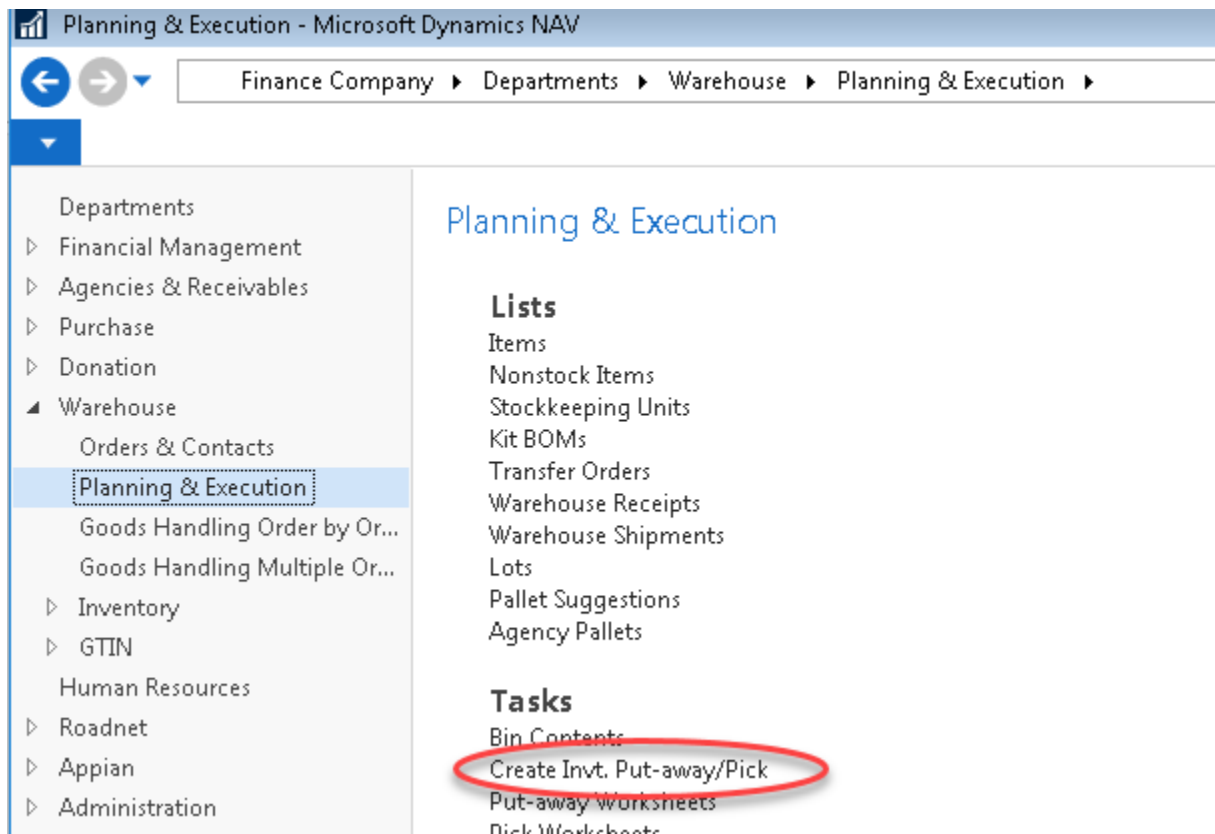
Planning & Execution - Microsoft Dynamics NAV

Finance Company ▸ Departments ▸ Warehouse ▸ Planning & Execution ▸

Departments
Financial Management
Agencies & Receivables
Purchase
Donation
Warehouse
Orders & Contacts
Planning & Execution
Goods Handling Order by Or...
Goods Handling Multiple Or...
Inventory
GTIN
Human Resources
Roadnet
Appian
Administration

Planning & Execution

Lists
Items
Nonstock Items
Stockkeeping Units
Kit BOMs
Transfer Orders
Warehouse Receipts
Warehouse Shipments
Lots
Pallet Suggestions
Agency Pallets

Tasks
Bin Contents
Create Invt. Put-away/Pick
Put-away Worksheets
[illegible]